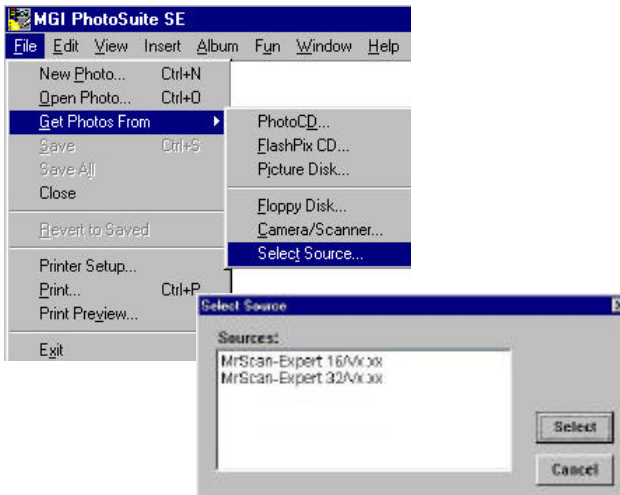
MGI PhotoSuite SE

File Edit View Insert Album Fun Window Help

New Photo... Ctrl+N
Open Photo... Ctrl+O
Get Photos From
Save Ctrl+S
Save All
Close
Revert to Saved
Printer Setup...
Print... Ctrl+P
Print Preview...
Exit

PhotoCD...
FlashPix CD...
Picture Disk...
Floppy Disk...
Camera/Scanner...
Select Source...

Select Source

Sources:
MrScan-Expert 16/Vx.xx
MrScan-Expert 32/Vx.xx

Select
Cancel